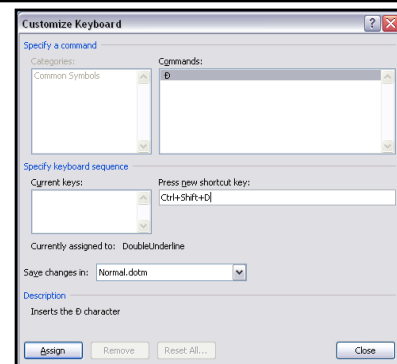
Customize Keyboard

Specify a command

Categories:

Common Symbols

Commands:

Đ

Specify keyboard sequence

Current keys:

Press new shortcut key:

Ctrl+Shift+D

Currently assigned to: DoubleUnderline

Save changes in: Normal.dotm

Description

Inserts the Đ character

Assign

Remove

Reset All...

Close